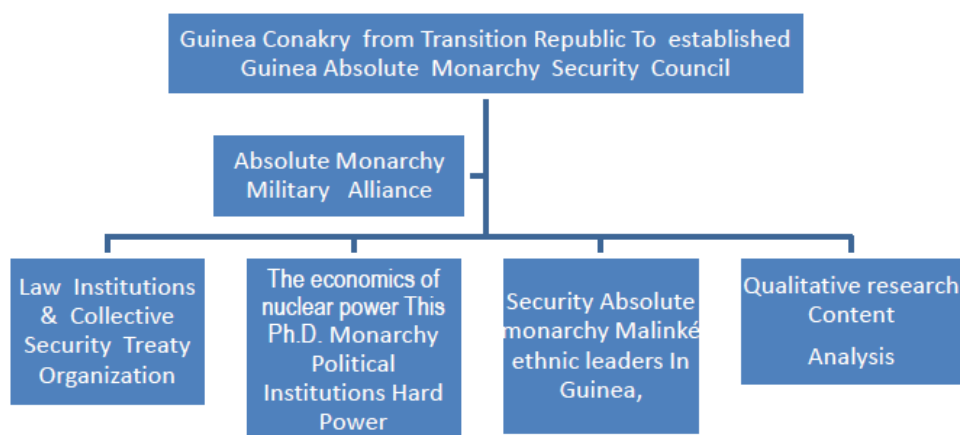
Guinea Conakry from Transition Republic To established Guinea Absolute Monarchy Security Council

Absolute Monarchy Military Alliance

Law Institutions & Collective Security Treaty Organization

The economics of nuclear power This Ph.D. Monarchy Political Institutions Hard Power

Security Absolute monarchy Malinké ethnic leaders In Guinea,

Qualitative research Content Analysis